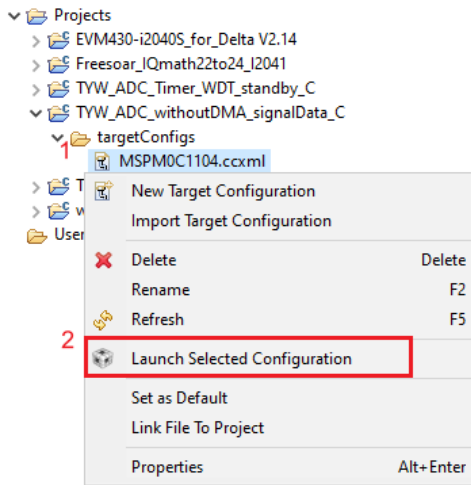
Projects
EVM430-i2040S_for_Delta V2.14
Freesoar_IQmath22to24_I2041
TYW_ADC_Timer_WDT_standby_C
TYW_ADC_withoutDMA_signalData_C
targetConfigs
1
MSPM0C1104.ccxml
T
w
User

New Target Configuration
Import Target Configuration
Delete Delete
Rename F2
Refresh F5
2
Launch Selected Configuration
Set as Default
Link File To Project
Properties Alt+Enter